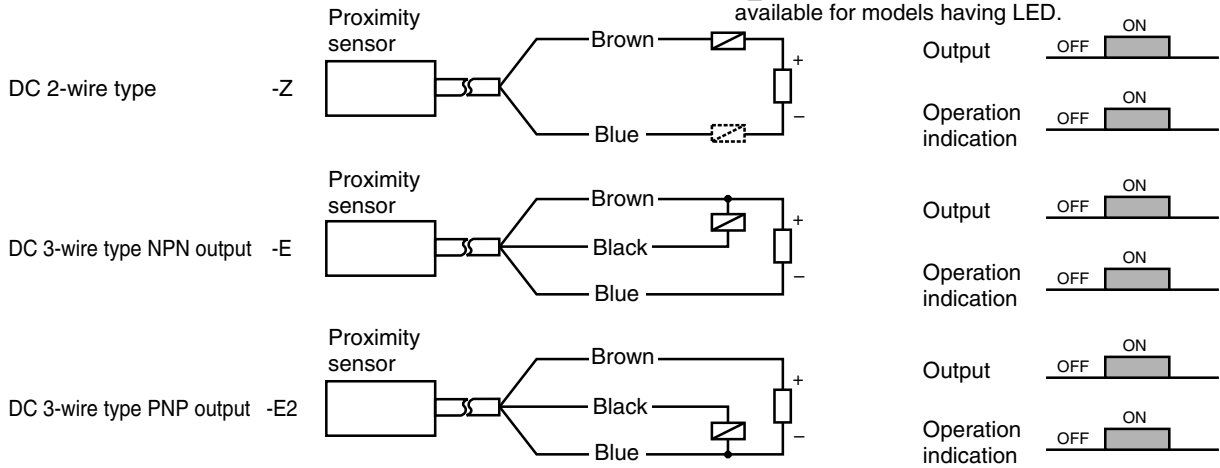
available for models having LED.

DC 2-wire type -Z

Proximity sensor

Brown

Blue

+

–

Output OFF ON

Operation indication OFF ON

DC 3-wire type NPN output -E

Proximity sensor

Brown

Black

Blue

+

–

Output OFF ON

Operation indication OFF ON

DC 3-wire type PNP output -E2

Proximity sensor

Brown

Black

Blue

+

–

Output OFF ON

Operation indication OFF ON